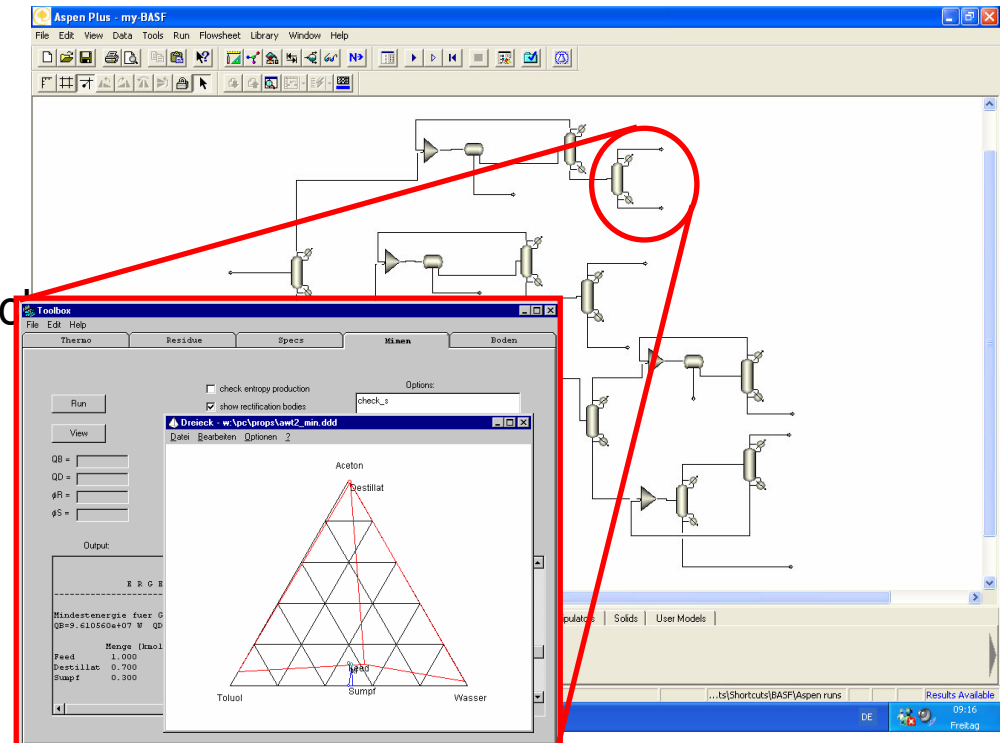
Aspen Plus - my-BASF

File Edit View Data Tools Run Flowsheet Library Window Help

N>

Toolbox

File Edit Help

Thermo | Residue | Specs | Minen | Boden

Run

View

check entropy production

show rectification bodies

Options:

check_s

QB =

QD =

ϕR =

ϕS =

Output:

E R G E

Mindestenergie fuer G
QB=9.610560e+07 W QD

Menge (kmol
Feed 1.000
Destillat 0.700
Sumpf 0.300

Dreieck - w:\pc\props\awt2_min.ddd

Datei Bearbeiten Optionen ?

Aceton

Destillat

Feed

Sumpf

Toluol

Wasser

ulators | Solids | User Models

...ts\Shortcuts\BASF\Aspen runs

Results Available

DE

09:16
Freitag